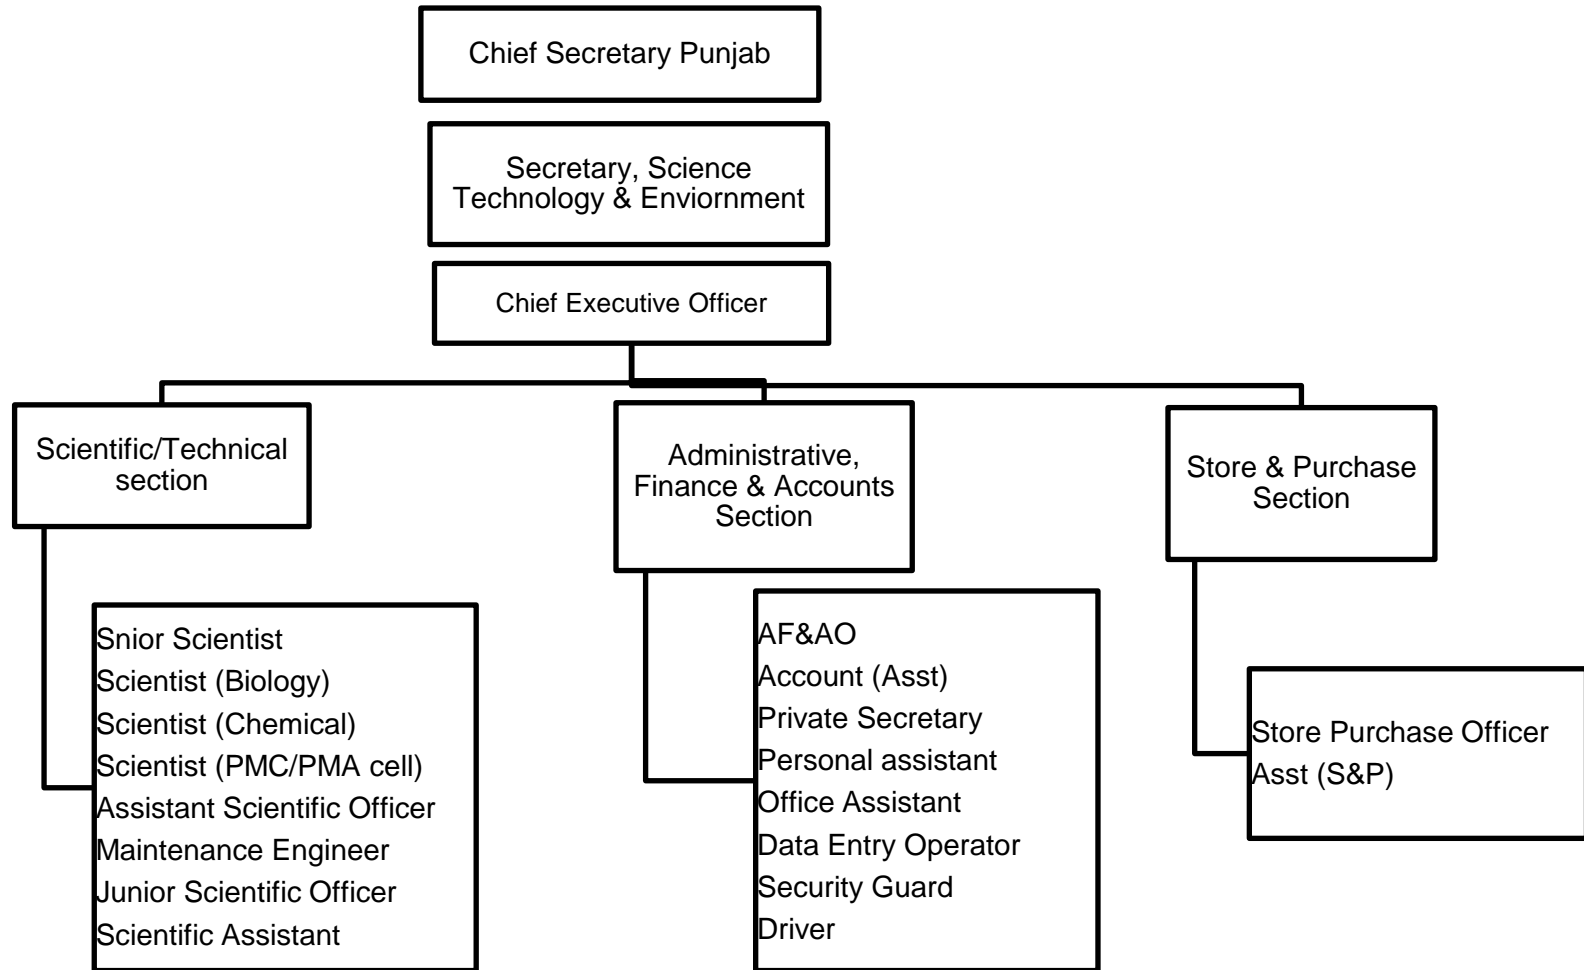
Chief Secretary Punjab

Secretary, Science Technology & Enviornment

Chief Executive Officer

Scientific/Technical section

Administrative, Finance & Accounts Section

Store & Purchase Section

Snior Scientist
Scientist (Biology)
Scientist (Chemical)
Scientist (PMC/PMA cell)
Assistant Scientific Officer
Maintenance Engineer
Junior Scientific Officer
Scientific Assistant

AF&AO
Account (Asst)
Private Secretary
Personal assistant
Office Assistant
Data Entry Operator
Security Guard
Driver

Store Purchase Officer
Asst (S&P)